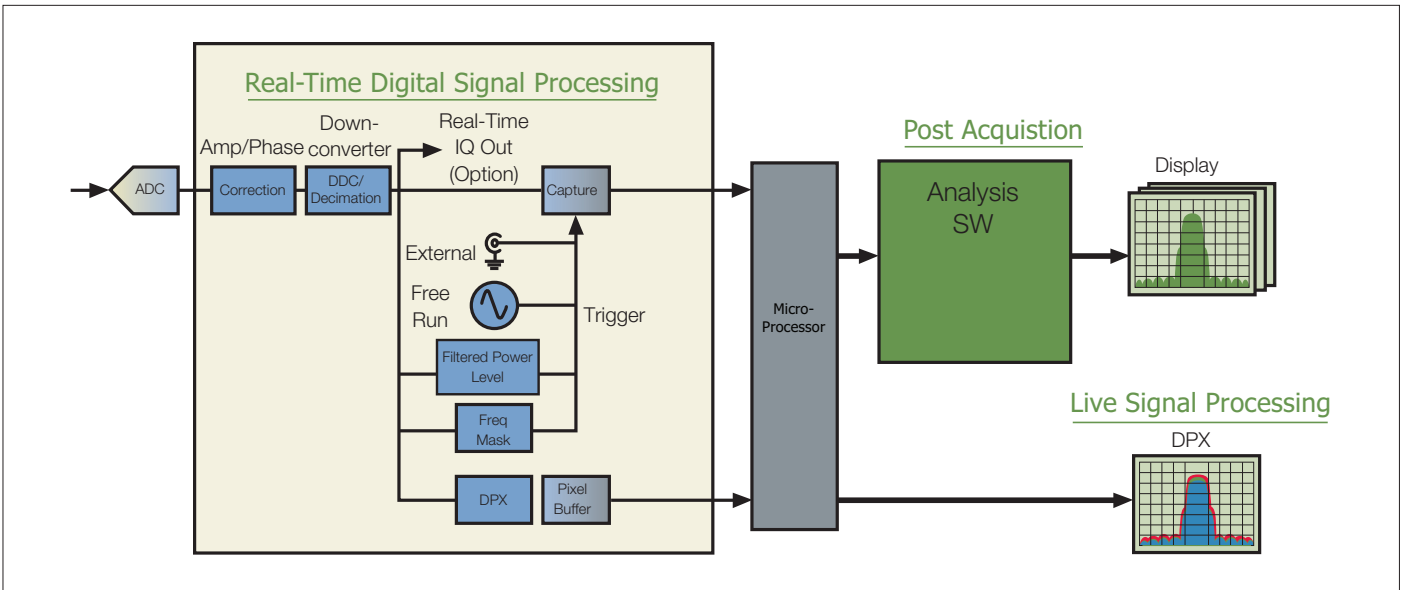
Real-Time Digital Signal Processing

Amp/Phase

Down-converter

Real-Time IQ Out (Option)

ADC

Correction

DDC/ Decimation

Capture

External

Free Run

Trigger

Filtered Power Level

Freq Mask

DPX

Pixel Buffer

Micro-Processor

Post Acquistion

Analysis SW

Display

Live Signal Processing

DPX